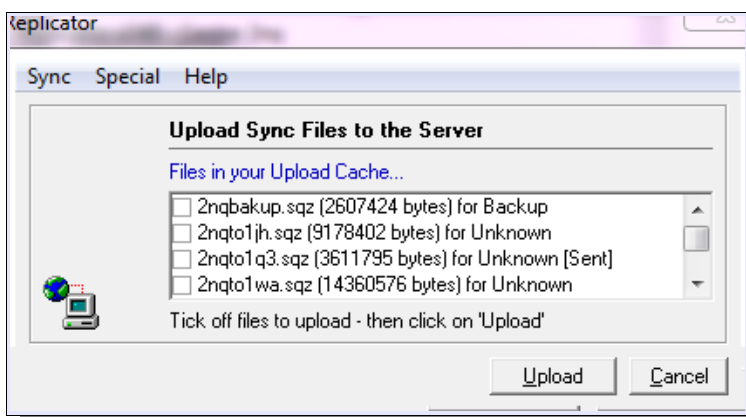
Replicator

Sync Special Help

Upload Sync Files to the Server

Files in your Upload Cache...

2nqbakup.sqz (2607424 bytes) for Backup
2nqto1jh.sqz (9178402 bytes) for Unknown
2nqto1q3.sqz (3611795 bytes) for Unknown [Sent]
2nqto1wa.sqz (14360576 bytes) for Unknown

Tick off files to upload - then click on 'Upload'

Upload Cancel